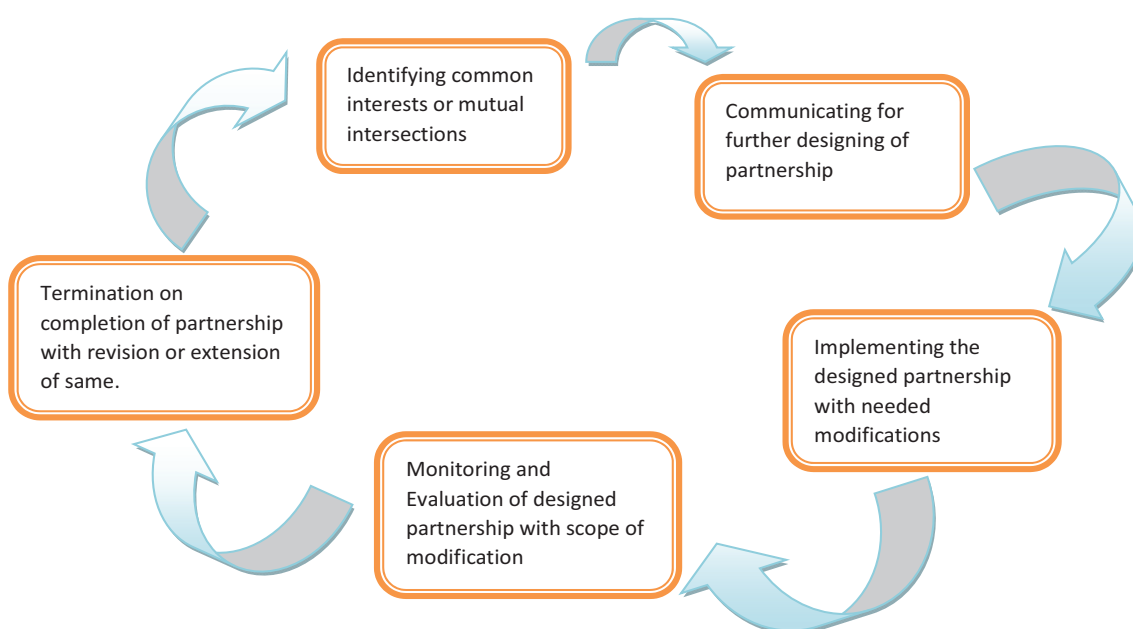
Identifying common interests or mutual intersections

Communicating for further designing of partnership

Implementing the designed partnership with needed modifications

Monitoring and Evaluation of designed partnership with scope of modification

Termination on completion of partnership with revision or extension of same.